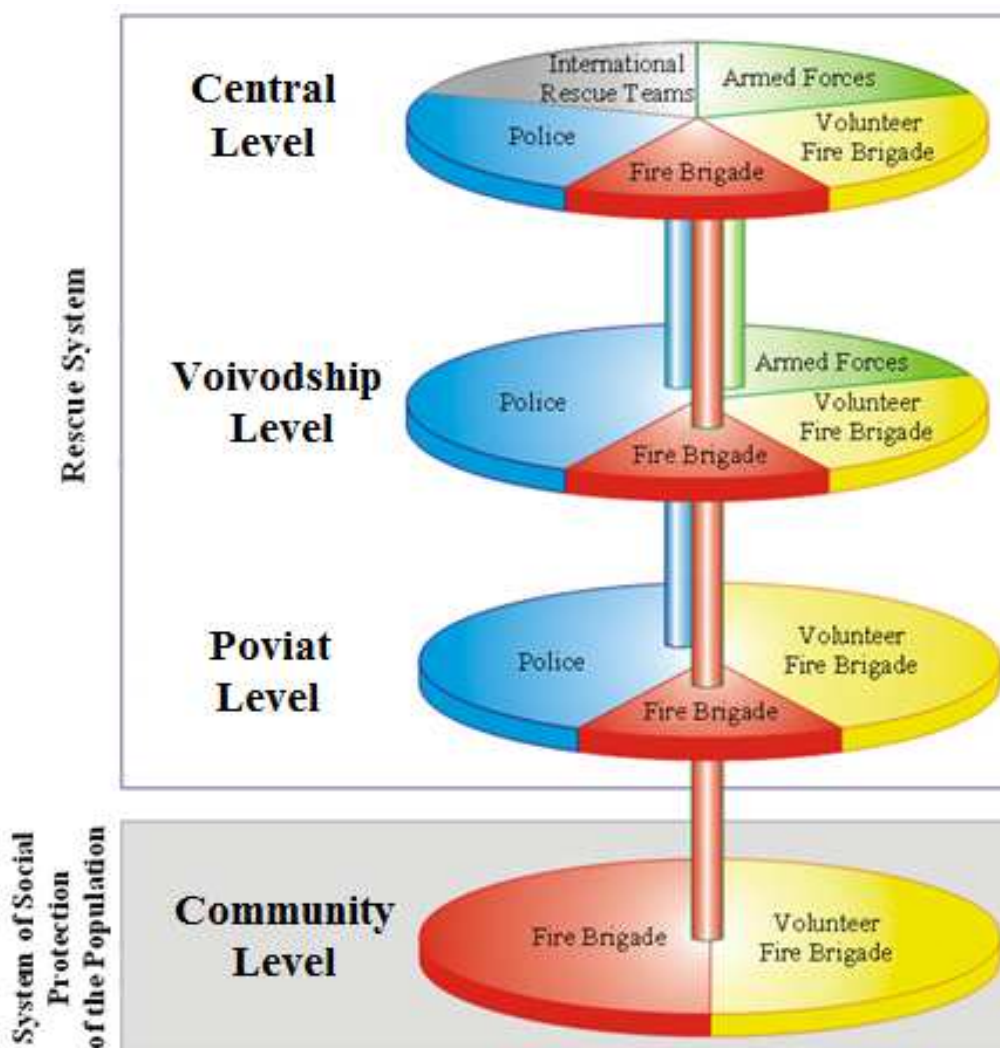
Rescue System

Central Level

International Rescue Teams

Armed Forces

Police

Volunteer Fire Brigade

Fire Brigade

Voivodship Level

Armed Forces

Police

Volunteer Fire Brigade

Fire Brigade

Poviat Level

Police

Volunteer Fire Brigade

Fire Brigade

System of Social Protection of the Population

Community Level

Fire Brigade

Volunteer Fire Brigade